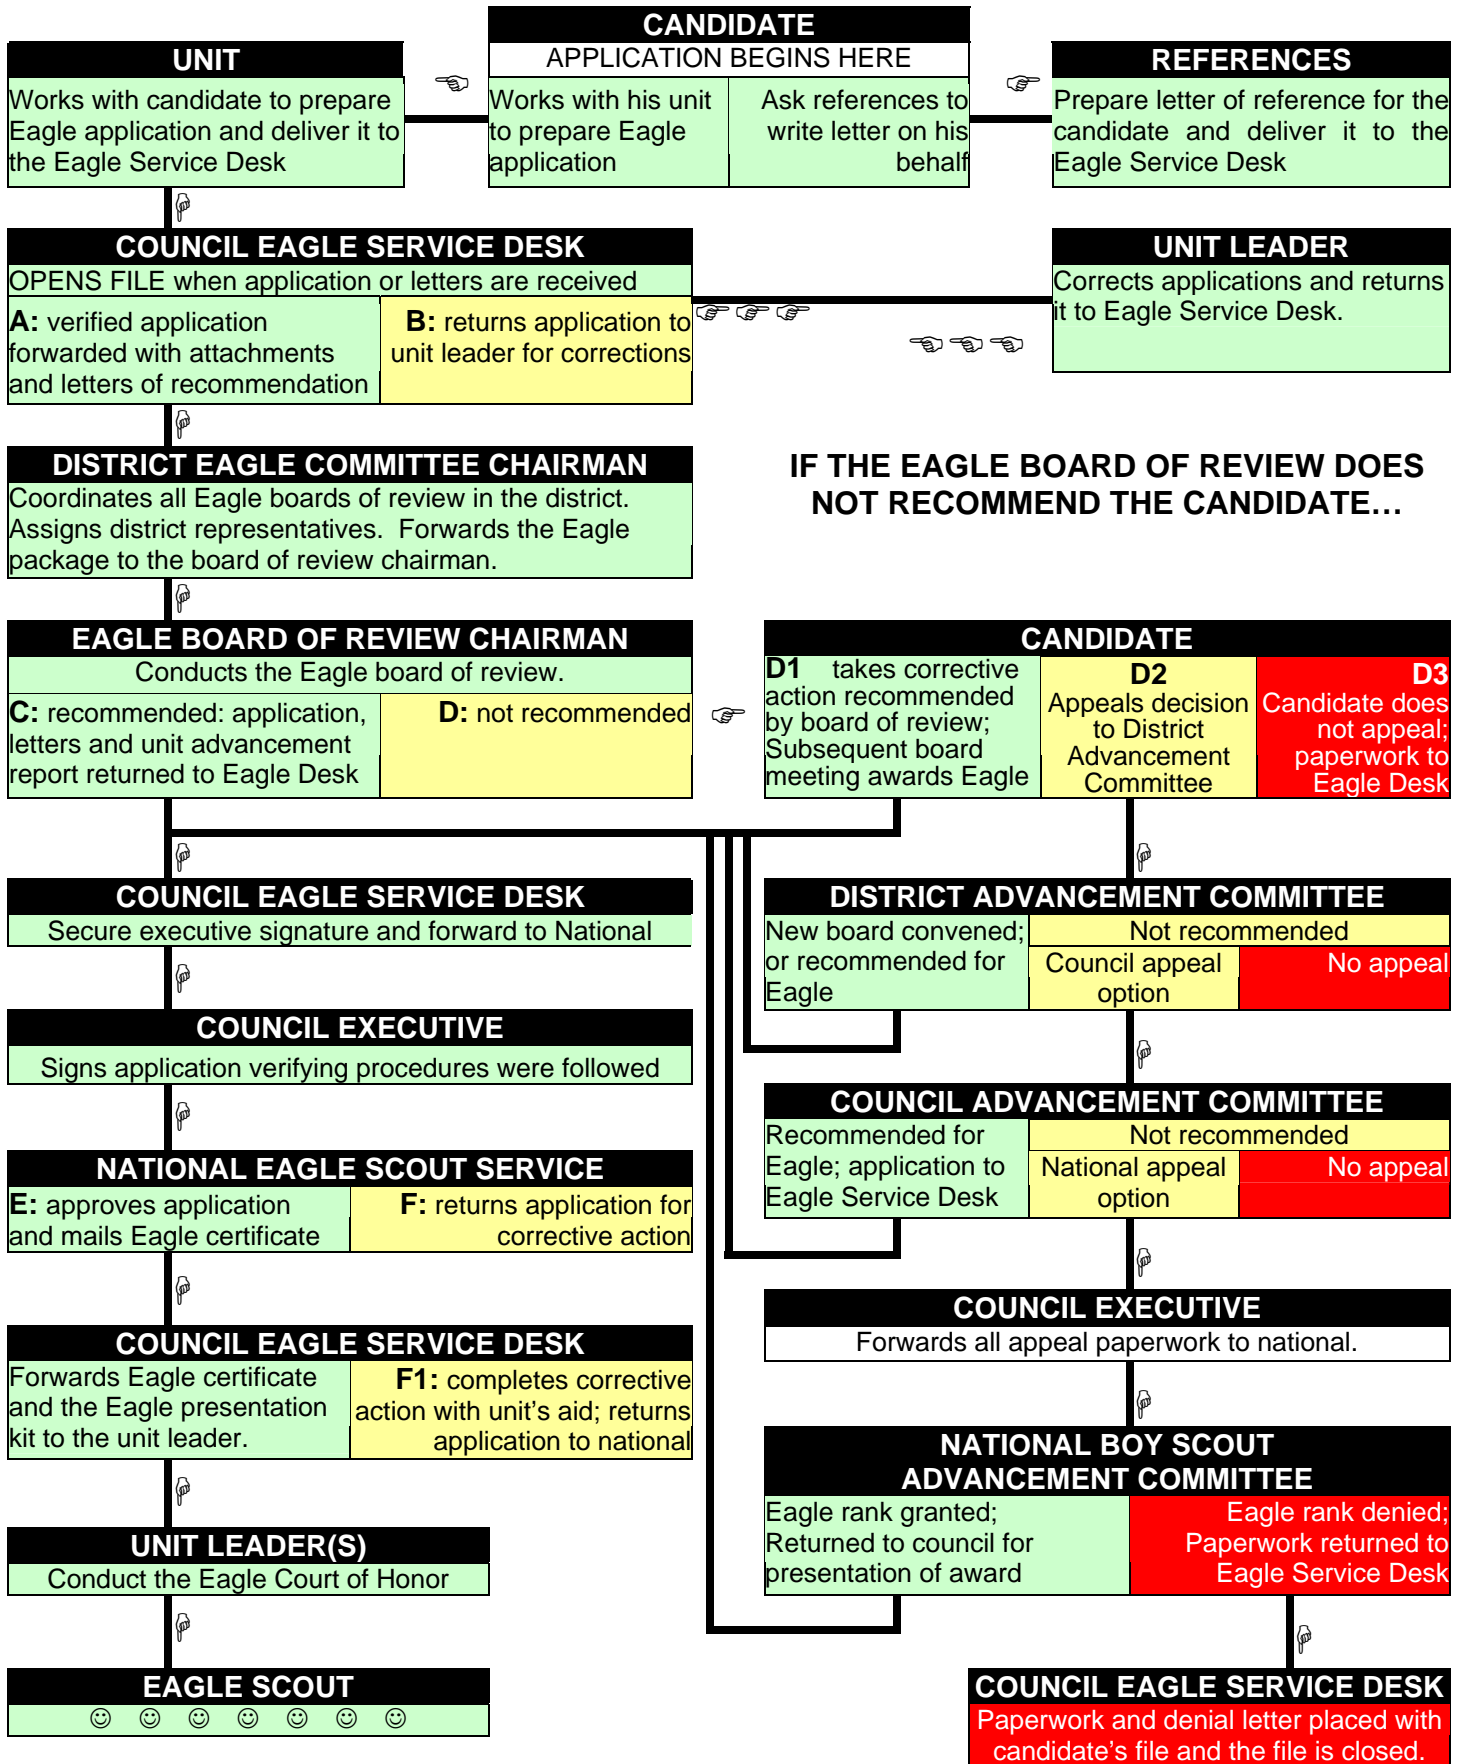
CANDIDATE
APPLICATION BEGINS HERE
Works with his unit to prepare Eagle application
Ask references to write letter on his behalf

UNIT
Works with candidate to prepare Eagle application and deliver it to the Eagle Service Desk

REFERENCES
Prepare letter of reference for the candidate and deliver it to the Eagle Service Desk

COUNCIL EAGLE SERVICE DESK
OPENS FILE when application or letters are received
A: verified application forwarded with attachments and letters of recommendation
B: returns application to unit leader for corrections

UNIT LEADER
Corrects applications and returns it to Eagle Service Desk.

DISTRICT EAGLE COMMITTEE CHAIRMAN
Coordinates all Eagle boards of review in the district. Assigns district representatives. Forwards the Eagle package to the board of review chairman.

IF THE EAGLE BOARD OF REVIEW DOES NOT RECOMMEND THE CANDIDATE…

EAGLE BOARD OF REVIEW CHAIRMAN
Conducts the Eagle board of review.
C: recommended: application, letters and unit advancement report returned to Eagle Desk
D: not recommended

CANDIDATE
D1 takes corrective action recommended by board of review; Subsequent board meeting awards Eagle
D2 Appeals decision to District Advancement Committee
D3 Candidate does not appeal; paperwork to Eagle Desk

COUNCIL EAGLE SERVICE DESK
Secure executive signature and forward to National

DISTRICT ADVANCEMENT COMMITTEE
New board convened; or recommended for Eagle
Not recommended
Council appeal option
No appeal

COUNCIL EXECUTIVE
Signs application verifying procedures were followed

COUNCIL ADVANCEMENT COMMITTEE
Recommended for Eagle; application to Eagle Service Desk
Not recommended
National appeal option
No appeal

NATIONAL EAGLE SCOUT SERVICE
E: approves application and mails Eagle certificate
F: returns application for corrective action

COUNCIL EXECUTIVE
Forwards all appeal paperwork to national.

COUNCIL EAGLE SERVICE DESK
Forwards Eagle certificate and the Eagle presentation kit to the unit leader.
F1: completes corrective action with unit's aid; returns application to national

NATIONAL BOY SCOUT ADVANCEMENT COMMITTEE
Eagle rank granted; Returned to council for presentation of award
Eagle rank denied; Paperwork returned to Eagle Service Desk

UNIT LEADER(S)
Conduct the Eagle Court of Honor

EAGLE SCOUT
☺ ☺ ☺ ☺ ☺ ☺ ☺

COUNCIL EAGLE SERVICE DESK
Paperwork and denial letter placed with candidate's file and the file is closed.